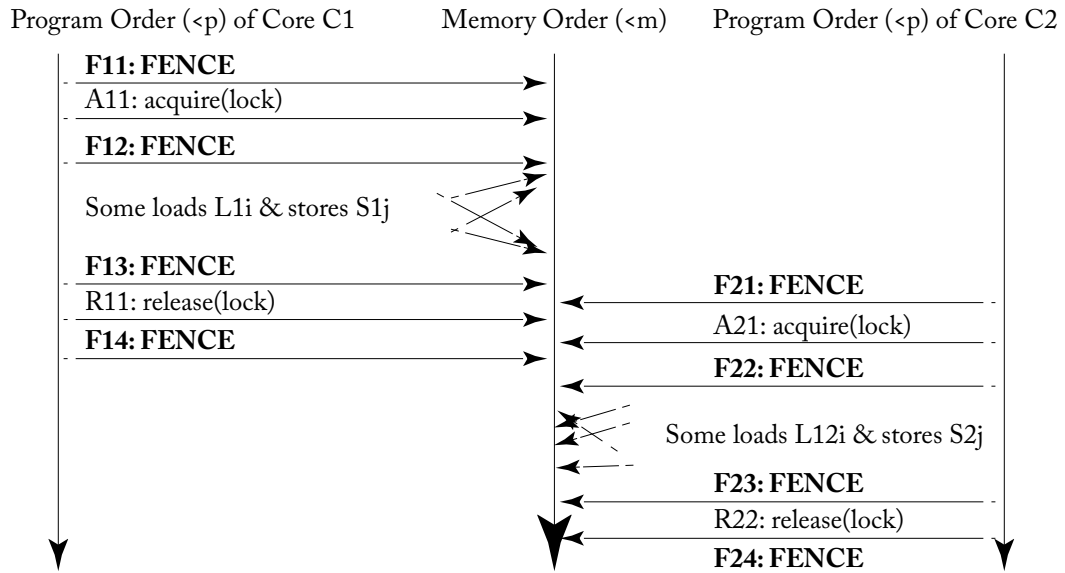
Program Order (<p) of Core C1

Memory Order (<m)

Program Order (<p) of Core C2

**F11: FENCE**

A11: acquire(lock)

**F12: FENCE**

Some loads L1i & stores S1j

**F13: FENCE**

R11: release(lock)

**F14: FENCE**

**F21: FENCE**

A21: acquire(lock)

**F22: FENCE**

Some loads L12i & stores S2j

**F23: FENCE**

R22: release(lock)

**F24: FENCE**